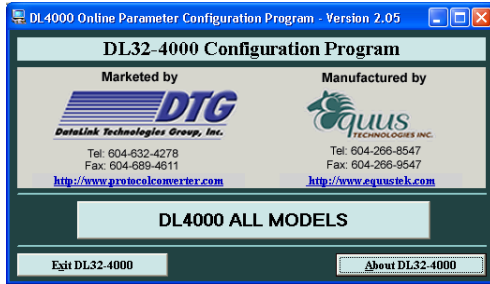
DL4000 Online Parameter Configuration Program - Version 2.05

DL32-4000 Configuration Program

Marketed by

DTG

DataLink Technologies Group, Inc.

Tel: 604-632-4278
Fax: 604-689-4611

http://www.protocolconverter.com

Manufactured by

Equus
TECHNOLOGIES INC.

Tel: 604-266-8547
Fax: 604-266-9547

http://www.equustek.com

DL4000 ALL MODELS

Exit DL32-4000

About DL32-4000